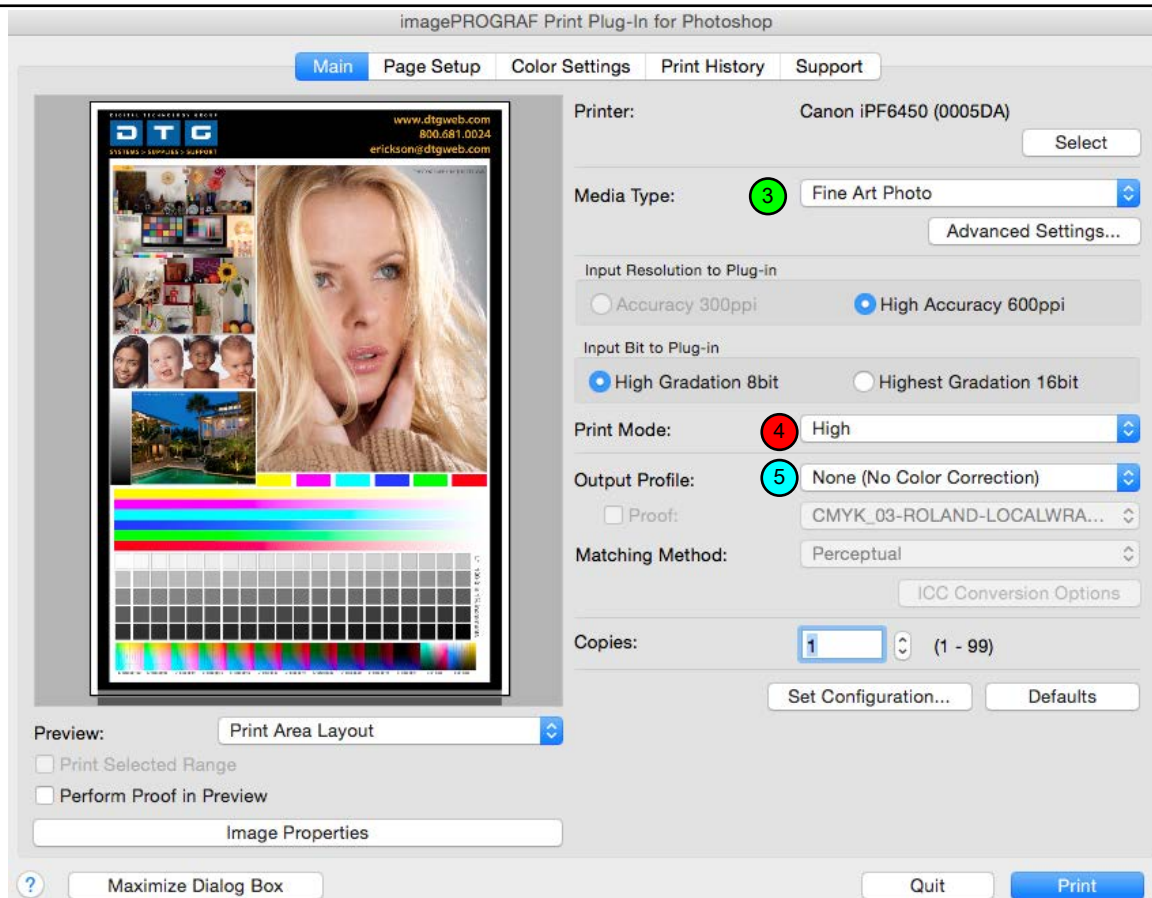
imagePROGRAF Print Plug-In for Photoshop

Main | Page Setup | Color Settings | Print History | Support

DIGITAL TECHNOLOGY GROUP
D T G
SYSTEMS > SUPPLIES > SUPPORT
www.dtgweb.com
800.681.0024
erickson@dtgweb.com

Printer: Canon iPF6450 (0005DA)
Select

3 Media Type: Fine Art Photo
Advanced Settings...

Input Resolution to Plug-in
Accuracy 300ppi
High Accuracy 600ppi

Input Bit to Plug-in
High Gradation 8bit
Highest Gradation 16bit

4 Print Mode: High

5 Output Profile: None (No Color Correction)
Proof: CMYK_03-ROLAND-LOCALWRA...
Matching Method: Perceptual
ICC Conversion Options

Copies: 1 (1 - 99)

Set Configuration...
Defaults

Preview: Print Area Layout
Print Selected Range
Perform Proof in Preview
Image Properties

?
Maximize Dialog Box
Quit
Print